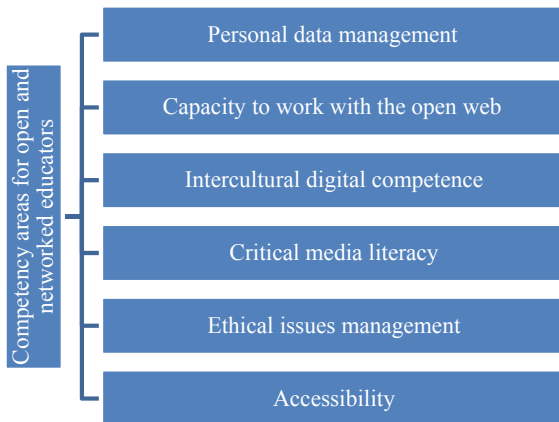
Competency areas for open and networked educators

Personal data management

Capacity to work with the open web

Intercultural digital competence

Critical media literacy

Ethical issues management

Accessibility